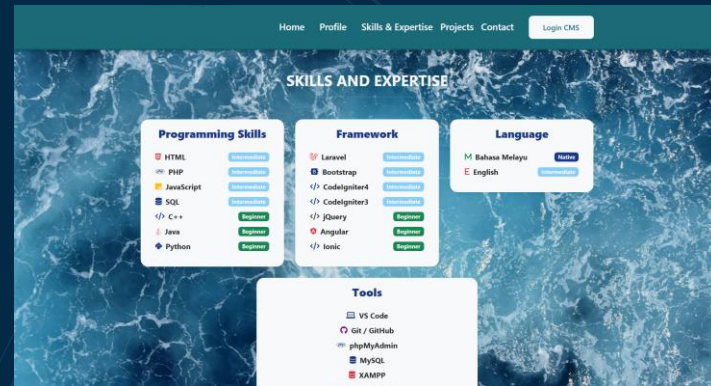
Home Profile Skills & Expertise Projects Contact Login CMS

SKILLS AND EXPERTISE

Programming Skills

HTML Intermediate
PHP Intermediate
JavaScript Intermediate
SQL Intermediate
</> C++ Beginner
Java Beginner
Python Beginner

Framework

Laravel Intermediate
Bootstrap Intermediate
</> CodeIgniter4 Intermediate
</> CodeIgniter3 Intermediate
</> jQuery Beginner
Angular Beginner
</> Ionic Beginner

Language

M Bahasa Melayu Native
E English Intermediate

Tools

VS Code
Git / GitHub
phpMyAdmin
MySQL
XAMPP